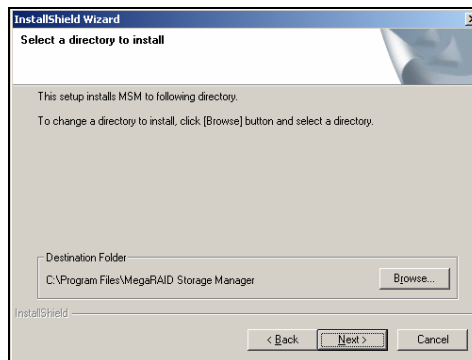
InstallShield Wizard

Select a directory to install

This setup installs MSM to following directory.

To change a directory to install, click [Browse] button and select a directory.

Destination Folder

C:\Program Files\MegaRAID Storage Manager

Browse...

InstallShield

< Back

Next >

Cancel